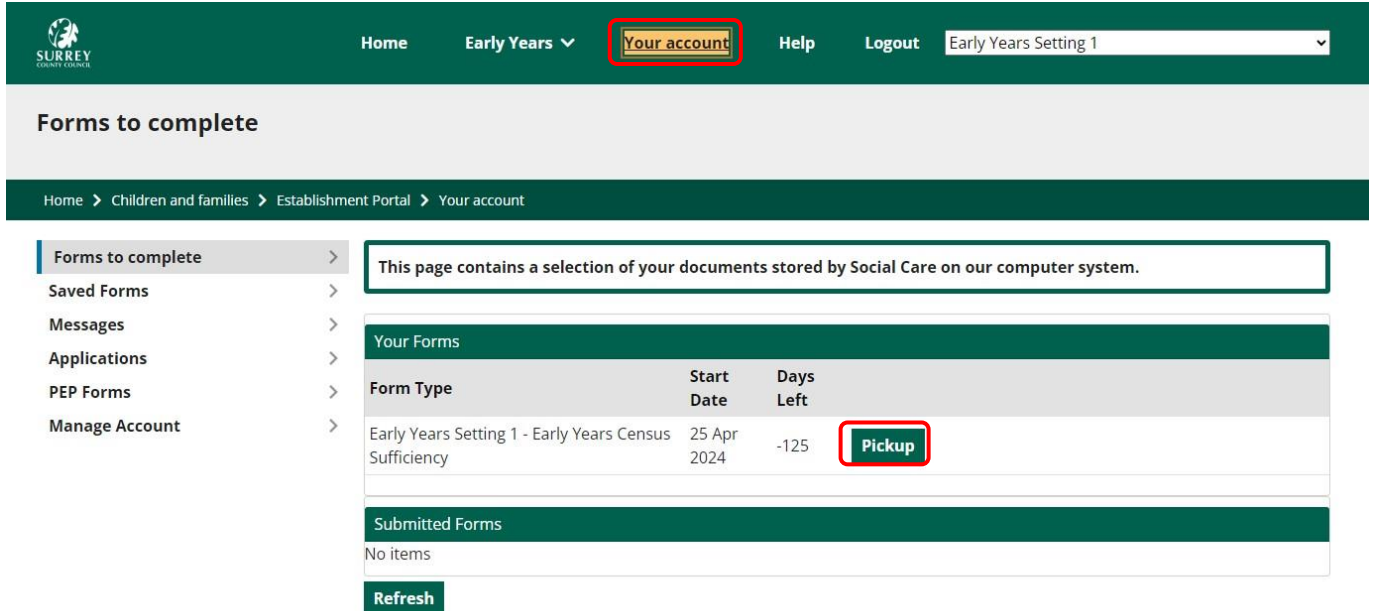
SURREY
COUNTY COUNCIL

Home Early Years Your account Help Logout Early Years Setting 1

Forms to complete

Home > Children and families > Establishment Portal > Your account

Forms to complete
Saved Forms
Messages
Applications
PEP Forms
Manage Account

This page contains a selection of your documents stored by Social Care on our computer system.

Your Forms

| Form Type | Start Date | Days Left | |
|---|---|---|---|
| Early Years Setting 1 - Early Years Census Sufficiency | 25 Apr 2024 | -125 | Pickup |

Submitted Forms
No items

Refresh